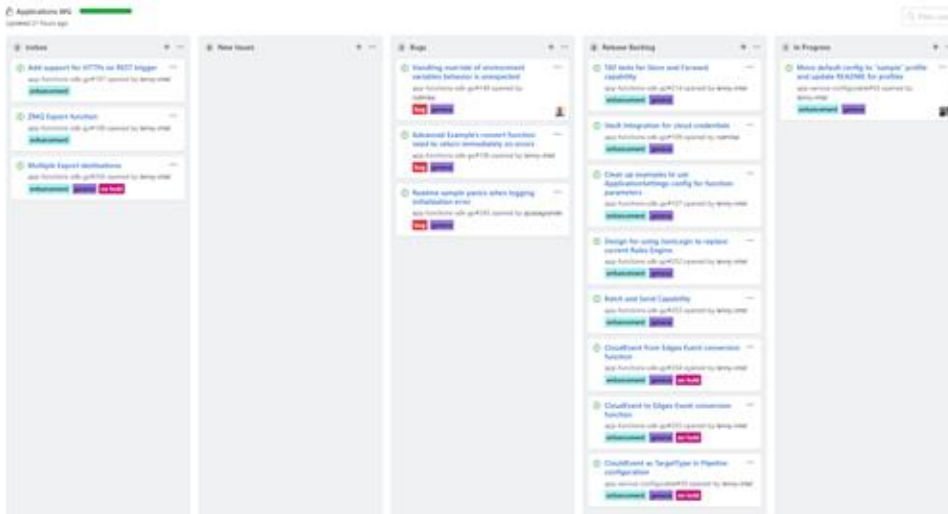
Applications WG
Updated 21 hours ago

Inbox

Add support for HTTPs on REST trigger
app-functions-sdk-go#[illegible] opened by lenny-intel
enhancement

ZMQ Export function
app-functions-sdk-go#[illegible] opened by lenny-intel
enhancement

Multiple Export destinations
app-functions-sdk-go#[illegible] opened by lenny-intel
enhancement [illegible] on hold

New Issues

Bugs

Handling override of environment variables behavior is unexpected
app-functions-sdk-go#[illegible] opened by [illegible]
bug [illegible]

Advanced Example's convert function need to return immediately on errors
app-functions-sdk-go#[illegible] opened by lenny-intel
bug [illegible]

Realtime sample panics when logging initialization error
app-functions-sdk-go#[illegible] opened by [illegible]
bug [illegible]

Release Backlog

TAF tests for Store and Forward capability
app-functions-sdk-go#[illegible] opened by lenny-intel
enhancement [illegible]

Vault Integration for cloud credentials
app-functions-sdk-go#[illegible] opened by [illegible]
enhancement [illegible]

Clean up examples to use ApplicationSettings config for function parameters
app-functions-sdk-go#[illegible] opened by lenny-intel
enhancement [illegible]

Design for using JsonLogic to replace current Rules Engine
app-functions-sdk-go#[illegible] opened by lenny-intel
enhancement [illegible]

Batch and Send Capability
app-functions-sdk-go#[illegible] opened by lenny-intel
enhancement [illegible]

CloudEvent from Edgex Event conversion function
app-functions-sdk-go#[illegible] opened by lenny-intel
enhancement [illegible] on hold

CloudEvent to Edgex Event conversion function
app-functions-sdk-go#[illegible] opened by lenny-intel
enhancement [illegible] on hold

CloudEvent as TargetType in Pipeline configuration
app-service-configurable#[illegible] opened by lenny-intel
enhancement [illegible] on hold

In Progress

Move default config to "sample" profile and update README for profiles
app-service-configurable#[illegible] opened by lenny-intel
enhancement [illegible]